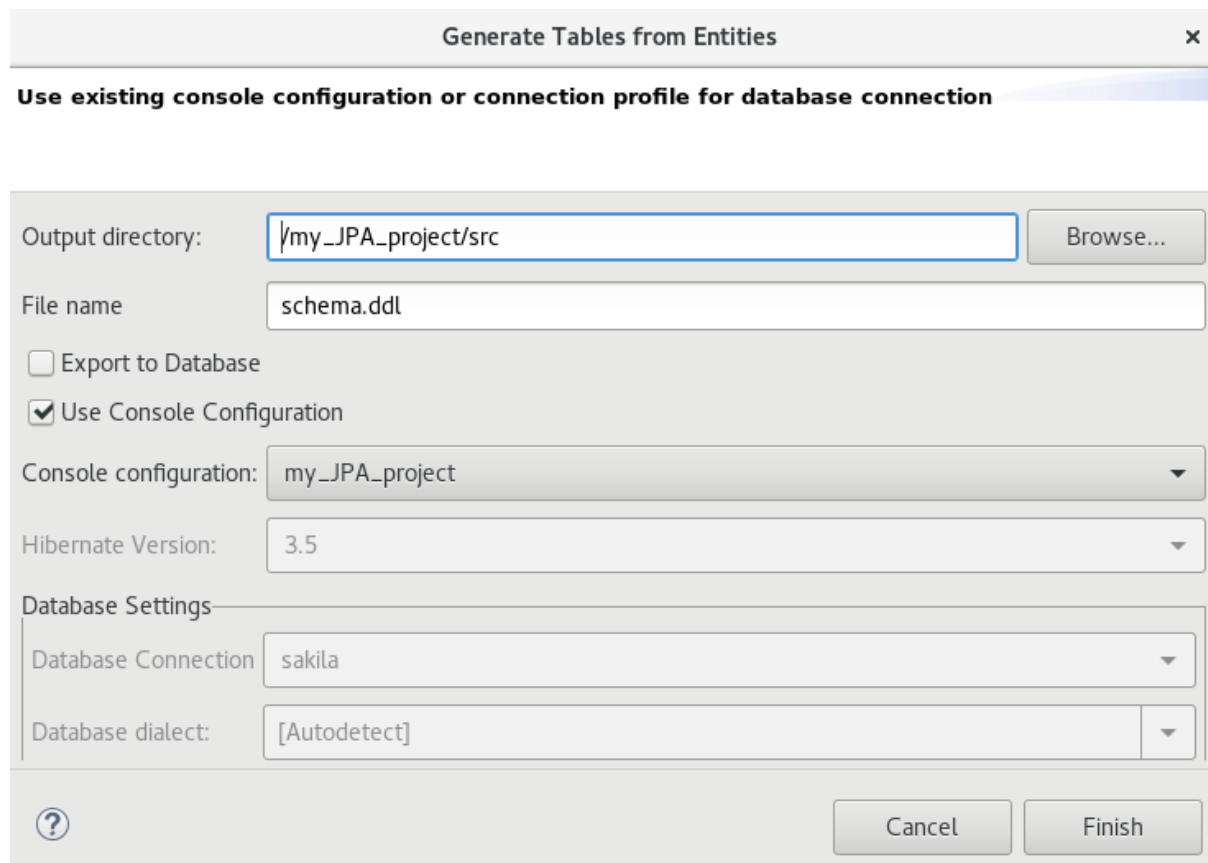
Generate Tables from Entities

×

Use existing console configuration or connection profile for database connection

Output directory: /my_JPA_project/src Browse...

File name schema.ddl

Export to Database

Use Console Configuration

Console configuration: my_JPA_project

Hibernate Version: 3.5

Database Settings

Database Connection sakila

Database dialect: [Autodetect]

?

Cancel

Finish